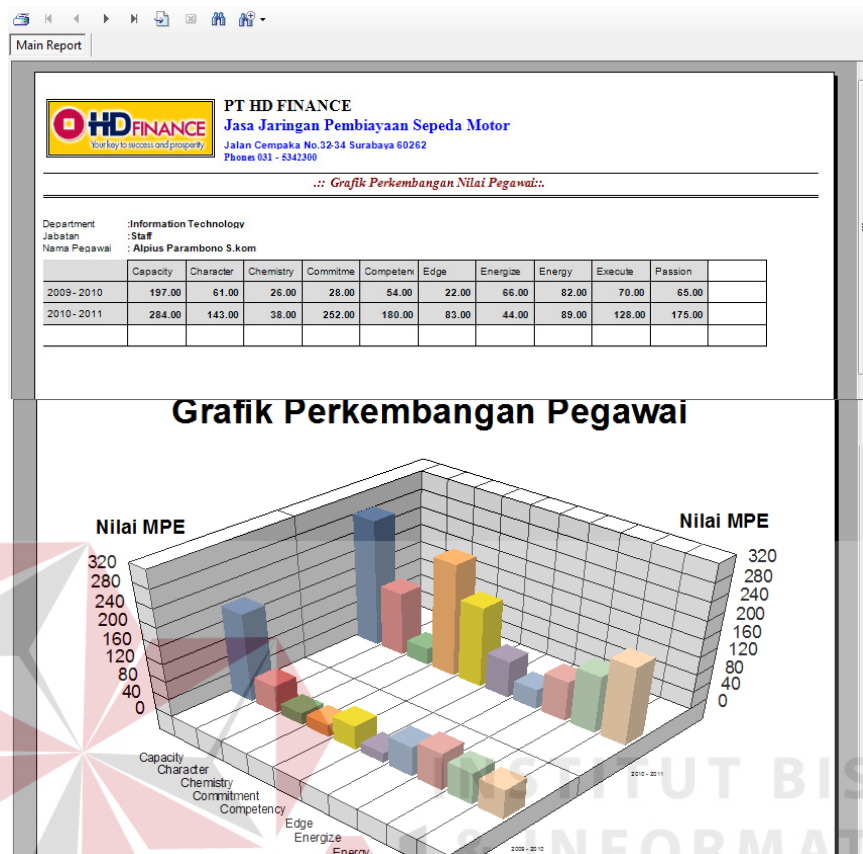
Main Report

HDFINANCE
Your key to success and prosperity

PT HD FINANCE
Jasa Jaringan Pembiayaan Sepeda Motor
Jalan Cempaka No.32-34 Surabaya 60262
Phones 031 - 5342300

.:: Grafik Perkembangan Nilai Pegawai:.

Department :Information Technology
Jabatan :Staff
Nama Pegawai : Alpius Parambono S.kom

| | Capacity | Character | Chemistry | Commitme | Competenc | Edge | Energize | Energy | Execute | Passion | |
|---|---|---|---|---|---|---|---|---|---|---|---|
| 2009 - 2010 | 197.00 | 61.00 | 26.00 | 28.00 | 54.00 | 22.00 | 66.00 | 82.00 | 70.00 | 65.00 | |
| 2010 - 2011 | 284.00 | 143.00 | 38.00 | 252.00 | 180.00 | 83.00 | 44.00 | 89.00 | 128.00 | 175.00 | |
| | | | | | | | | | | | |

Grafik Perkembangan Pegawai

Nilai MPE
320
280
240
200
160
120
80
40
0

Nilai MPE
320
280
240
200
160
120
80
40
0

Capacity
Character
Chemistry
Commitment
Competency
Edge
Energize
Energy

2010 - 2011
2009 - 2010

INSTITUT BIS
INFORMAT